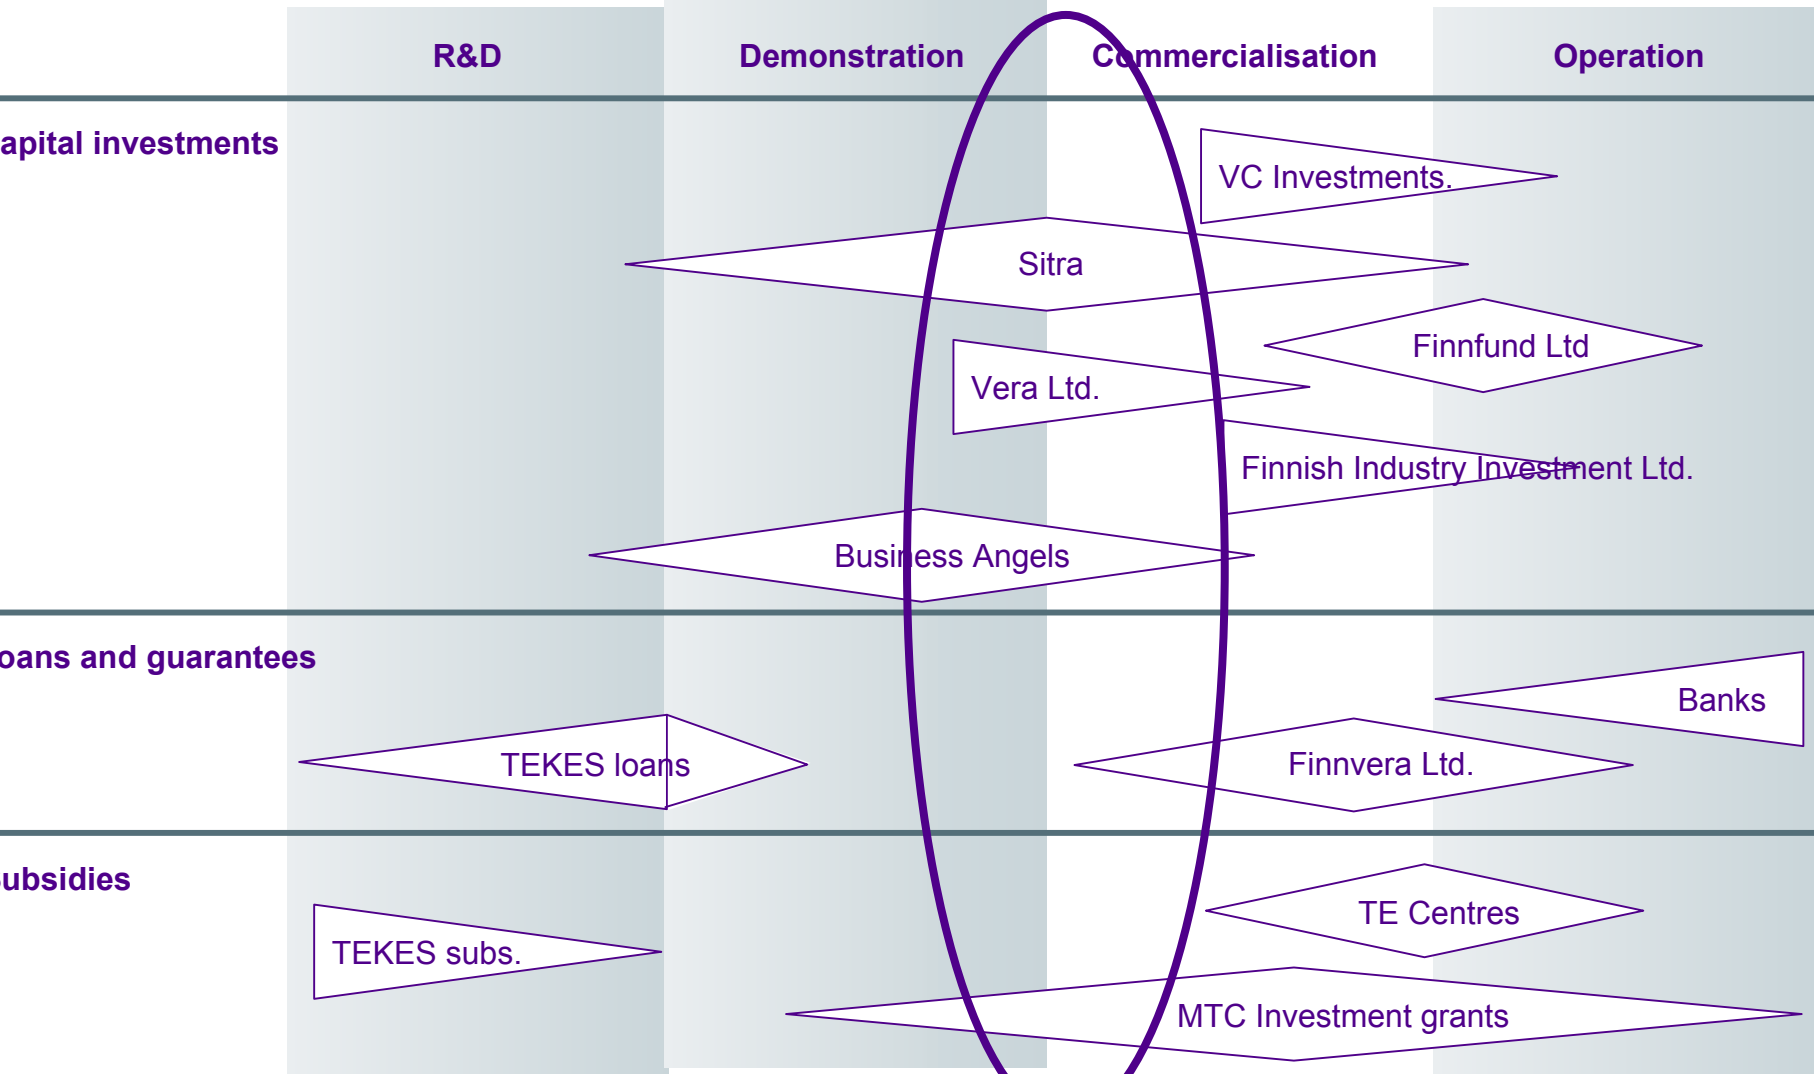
R&D
Demonstration
Commercialisation
Operation

apital investments

VC Investments.
Sitra
Finnfund Ltd
Vera Ltd.
Finnish Industry Investment Ltd.
Business Angels

oans and guarantees

Banks
TEKES loans
Finnvera Ltd.

ubsidies

TE Centres
TEKES subs.
MTC Investment grants